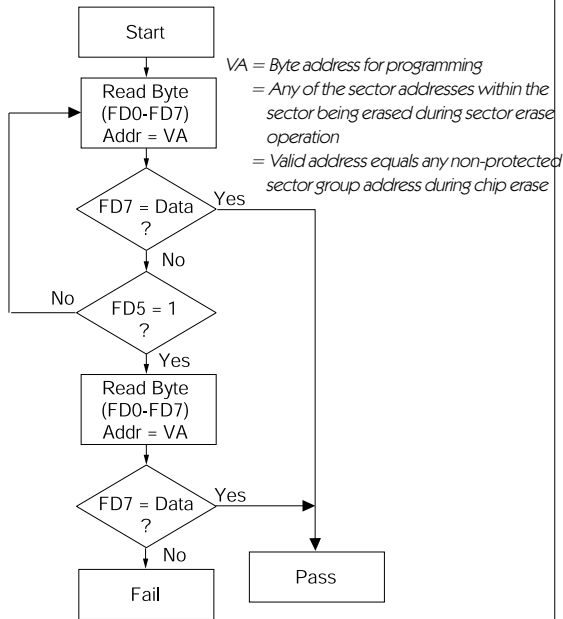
Start

Read Byte
(FD0-FD7)
Addr = VA

VA = Byte address for programming
= Any of the sector addresses within the sector being erased during sector erase operation
= Valid address equals any non-protected sector group address during chip erase

FD7 = Data
?

Yes

No

No

FD5 = 1
?

Yes

Read Byte
(FD0-FD7)
Addr = VA

FD7 = Data
?

Yes

No

Fail

Pass